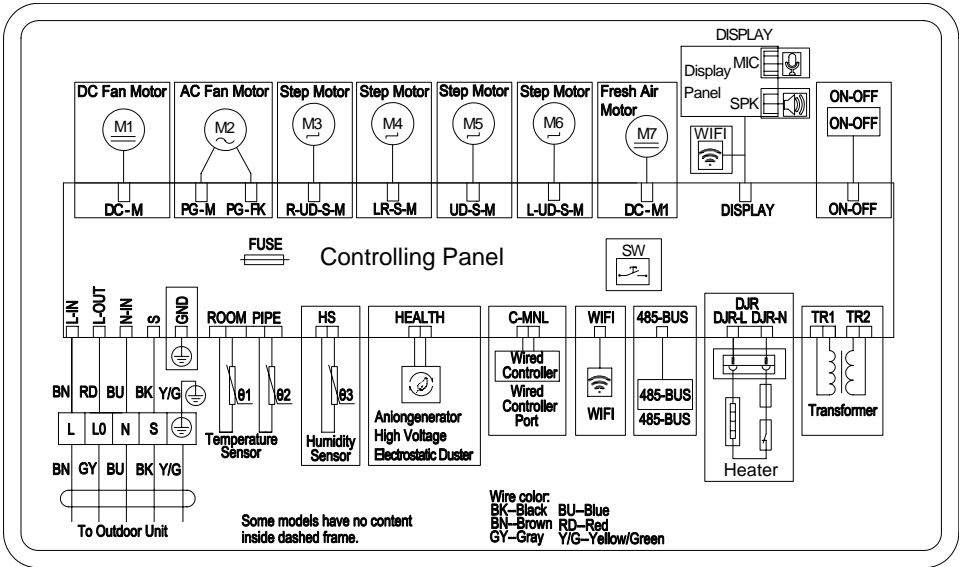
DISPLAY

Display Panel MIC SPK

DC Fan Motor
M1
DC-M

AC Fan Motor
M2
PG-M PG-FK

Step Motor
M3
R-UD-S-M

Step Motor
M4
LR-S-M

Step Motor
M5
UD-S-M

Step Motor
M6
L-UD-S-M

Fresh Air Motor
M7
DC-M1

WIFI

DISPLAY

ON-OFF
ON-OFF
ON-OFF

FUSE

Controlling Panel

SW

L-IN L-OUT N-IN S GND

ROOM PIPE
θ1 θ2
Temperature Sensor

HS
θ3
Humidity Sensor

HEALTH
Aniongenerator
High Voltage
Electrostatic Duster

C-MNL
Wired Controller
Wired Controller Port

WIFI
WIFI

485-BUS
485-BUS
485-BUS

DJR
DJR-L DJR-N
Heater

TR1 TR2
Transformer

BN RD BU BK Y/G
L L0 N S
BN GY BU BK Y/G

To Outdoor Unit

Some models have no content inside dashed frame.

Wire color:
BK--Black BU--Blue
BN--Brown RD--Red
GY--Gray Y/G--Yellow/Green